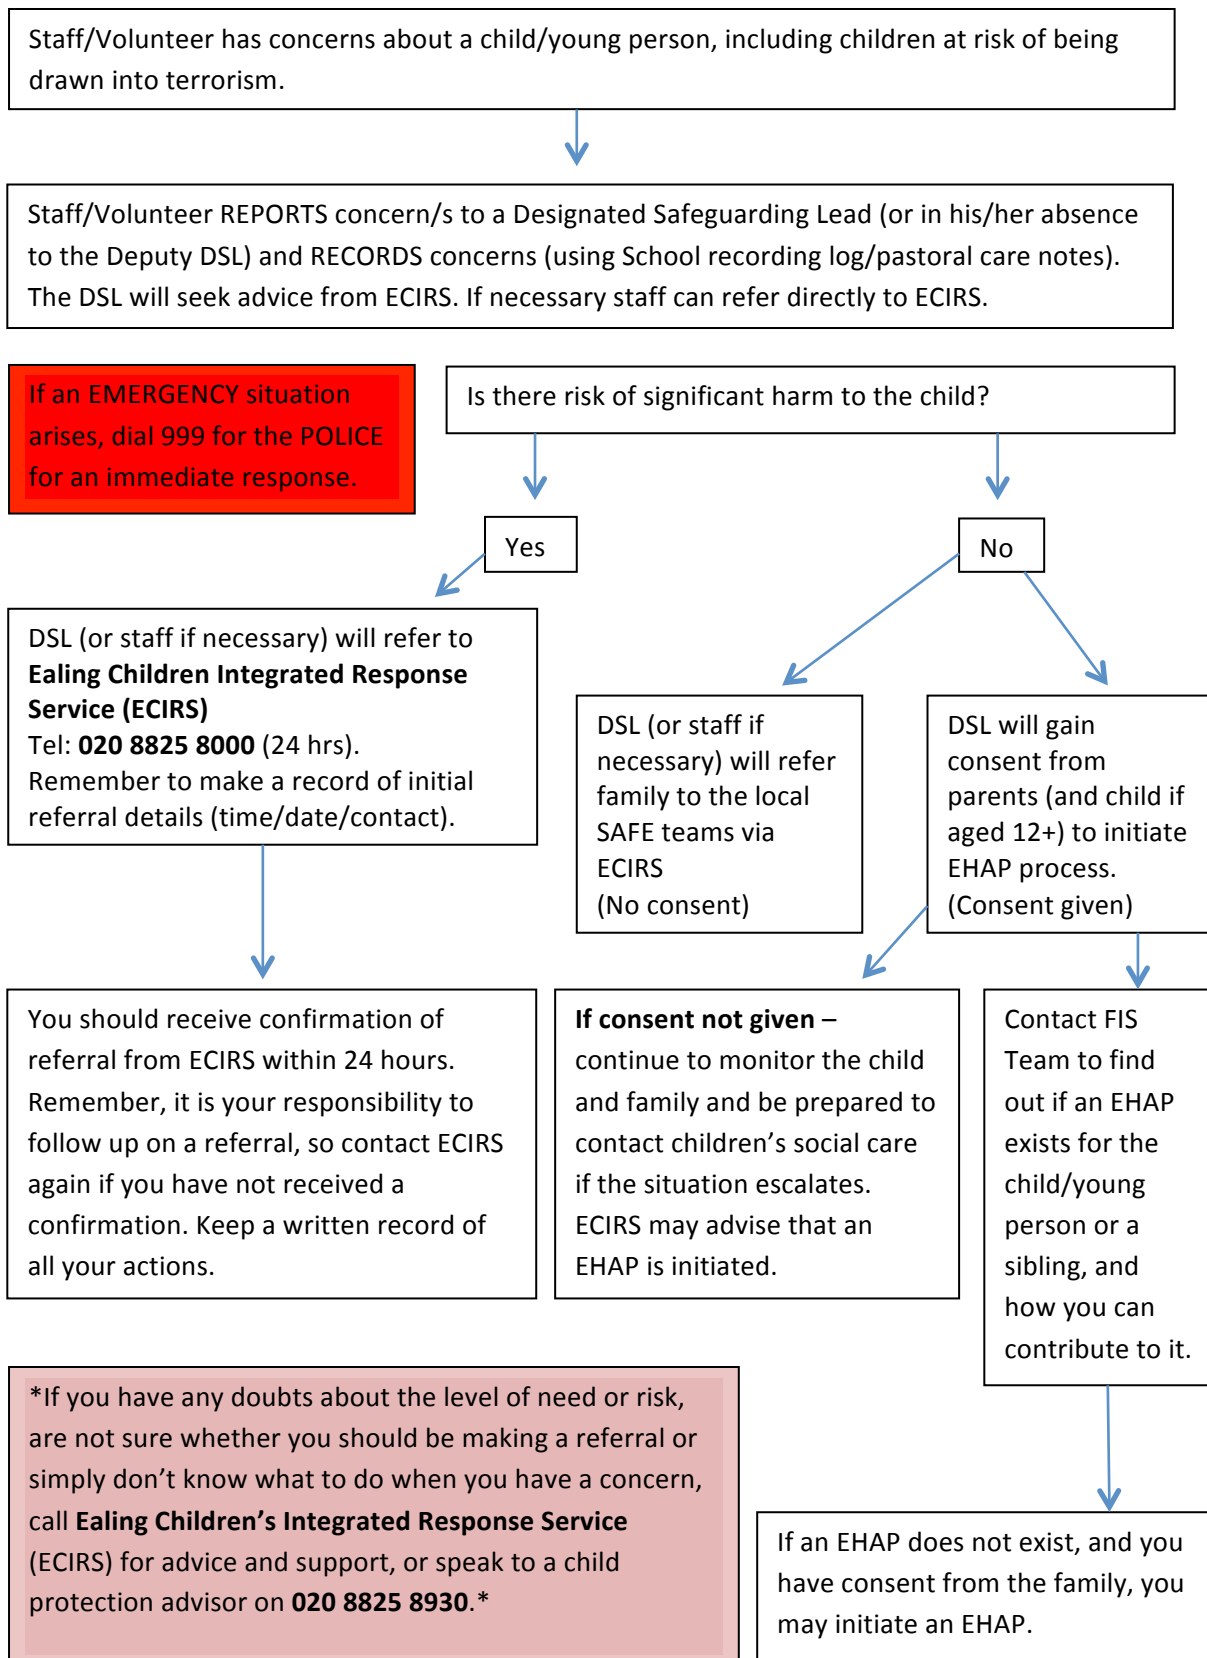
Staff/Volunteer has concerns about a child/young person, including children at risk of being drawn into terrorism.

Staff/Volunteer REPORTS concern/s to a Designated Safeguarding Lead (or in his/her absence to the Deputy DSL) and RECORDS concerns (using School recording log/pastoral care notes). The DSL will seek advice from ECIRS. If necessary staff can refer directly to ECIRS.

If an EMERGENCY situation arises, dial 999 for the POLICE for an immediate response.

Is there risk of significant harm to the child?

Yes

No

DSL (or staff if necessary) will refer to **Ealing Children Integrated Response Service (ECIRS)**
Tel: **020 8825 8000** (24 hrs).
Remember to make a record of initial referral details (time/date/contact).

DSL (or staff if necessary) will refer family to the local SAFE teams via ECIRS
(No consent)

DSL will gain consent from parents (and child if aged 12+) to initiate EHAP process.
(Consent given)

You should receive confirmation of referral from ECIRS within 24 hours. Remember, it is your responsibility to follow up on a referral, so contact ECIRS again if you have not received a confirmation. Keep a written record of all your actions.

**If consent not given** – continue to monitor the child and family and be prepared to contact children's social care if the situation escalates. ECIRS may advise that an EHAP is initiated.

Contact FIS Team to find out if an EHAP exists for the child/young person or a sibling, and how you can contribute to it.

*If you have any doubts about the level of need or risk, are not sure whether you should be making a referral or simply don't know what to do when you have a concern, call **Ealing Children's Integrated Response Service** (ECIRS) for advice and support, or speak to a child protection advisor on **020 8825 8930**.*

If an EHAP does not exist, and you have consent from the family, you may initiate an EHAP.